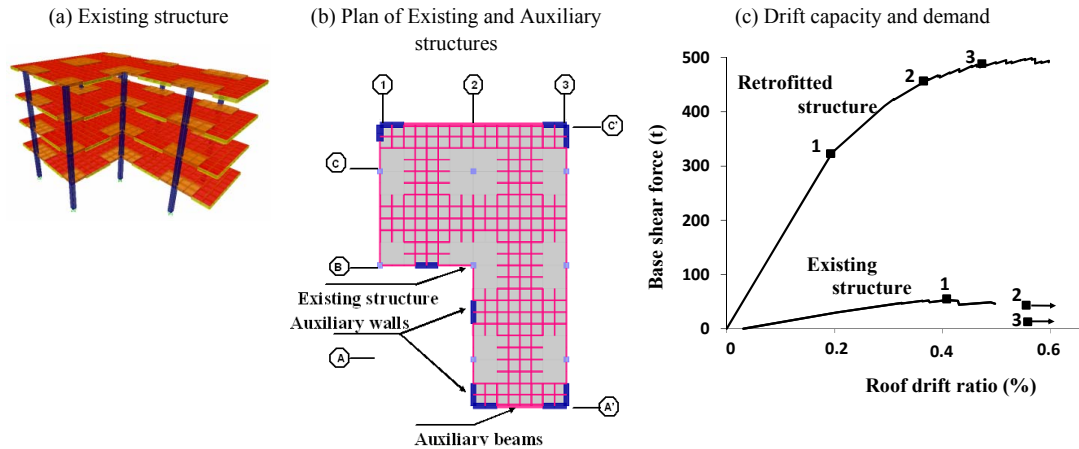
(a) Existing structure

(b) Plan of Existing and Auxiliary structures

1
2
3
C'
C
B
A
A'

Existing structure
Auxiliary walls
Auxiliary beams

(c) Drift capacity and demand

Retrofitted structure

Existing structure

1
2
3
1
2
3

Base shear force (t)

500
400
300
200
100
0

0
0.2
0.4
0.6

Roof drift ratio (%)